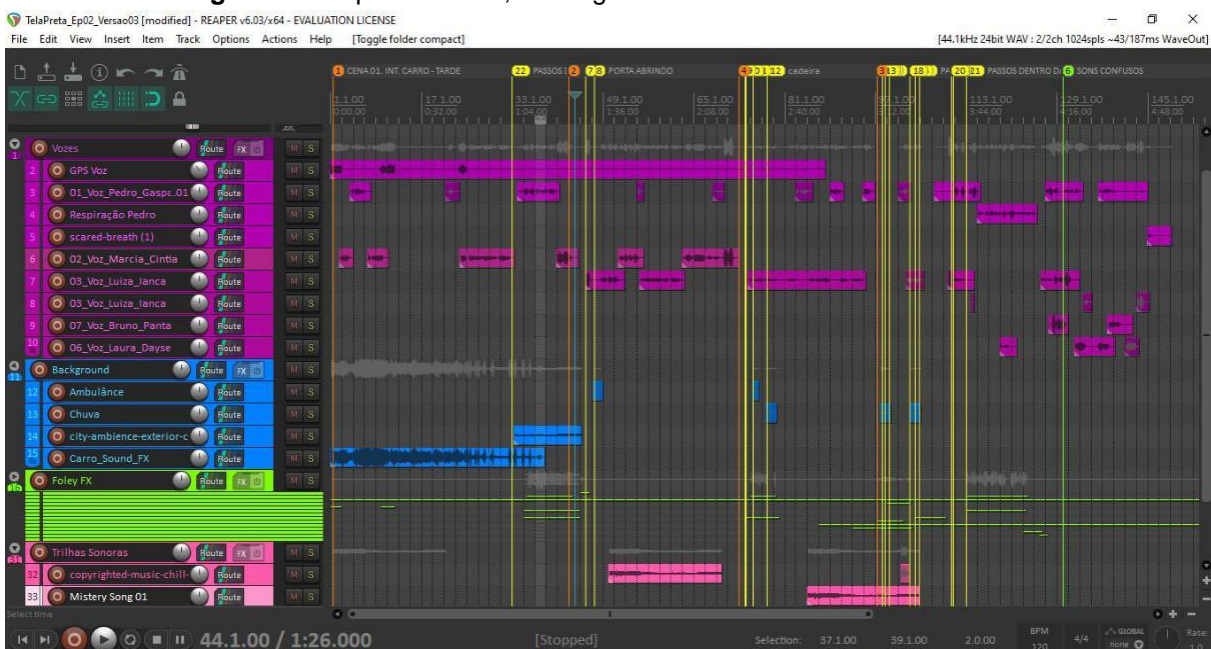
TelaPreta_Ep02_Versao03 [modified] - REAPER v6.03/x64 - EVALUATION LICENSE
File Edit View Insert Item Track Options Actions Help [Toggle folder compact]
[44.1kHz 24bit WAV : 2/2ch 1024spls ~43/187ms WaveOut]

1 CENA 01. INT. CARRO - TARDE 22 PASSOS 2 7 8 PORTA ABRINDO 4 9 11 12 cadeira 3 13 18 PA 20 21 PASSOS DENTRO D 6 SONS CONFUSOS

1.1.00 0:00.00 | 17.1.00 0:32.00 | 33.1.00 1:04.00 | 49.1.00 1:36.00 | 65.1.00 2:08.00 | 81.1.00 2:40.00 | 97.1.00 3:12.00 | 113.1.00 3:44.00 | 129.1.00 4:16.00 | 145.1.00 4:48.00

1 Vozes Route FX M S
2 GPS Voz Route M S
3 01_Voz_Pedro_Gaspr..01 Route M S
4 Respiração Pedro Route M S
5 scared-breath (1) Route M S
6 02_Voz_Marcia_Cintia Route M S
7 03_Voz_Luiza_Ianca Route M S
8 03_Voz_Luiza_Ianca Route M S
9 07_Voz_Bruno_Panta Route M S
10 06_Voz_Laura_Dayse Route M S
11 Background Route FX M S
12 Ambulânce Route M S
13 Chuva Route M S
14 city-ambience-exterior-c Route M S
15 Carro_Sound_FX Route M S
16 Foley FX Route FX M S
31 Trilhas Sonoras Route FX M S
32 copyrighted-music-chill Route M S
33 Mistery Song 01 Route M S

44.1.00 / 1:26.000 [Stopped] Selection: 37.1.00 39.1.00 2.00 BPM 120 4/4 GLOBAL none Rate: 1.0